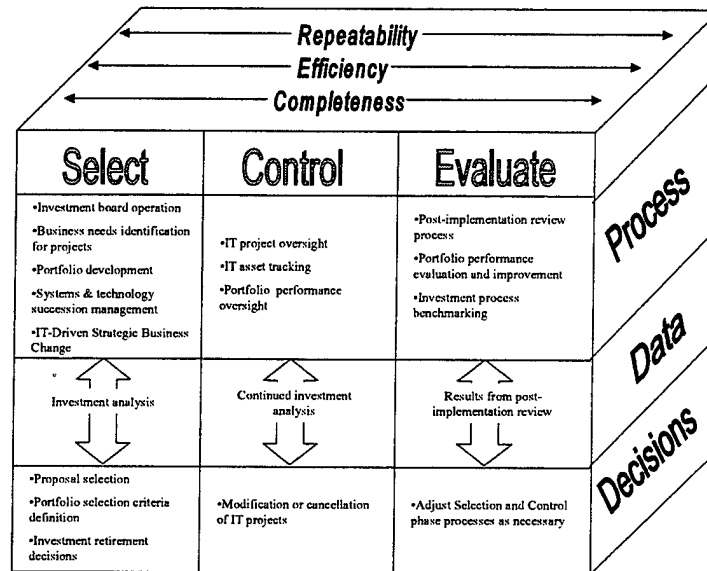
Repeatability
Efficiency
Completeness

| Select | Control | Evaluate |
|---|---|---|
| •Investment board operation •Business needs identification for projects •Portfolio development •Systems & technology succession management •IT-Driven Strategic Business Change | •IT project oversight •IT asset tracking •Portfolio performance oversight | •Post-implementation review process •Portfolio performance evaluation and improvement •Investment process benchmarking |
| Investment analysis | Continued investment analysis | Results from post-implementation review |
| •Proposal selection •Portfolio selection criteria definition •Investment retirement decisions | •Modification or cancellation of IT projects | •Adjust Selection and Control phase processes as necessary |

Process
Data
Decisions